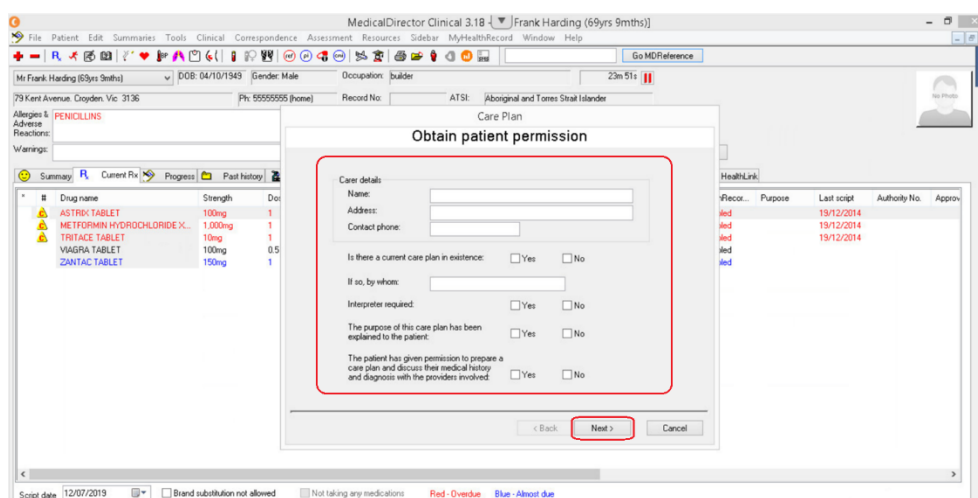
MedicalDirector Clinical 3.18 - Frank Harding (69yrs 9mths)

File Patient Edit Summaries Tools Clinical Correspondence Assessment Resources Sidebar MyHealthRecord Window Help

Go MDReference

Mr Frank Harding (69yrs 9mths) DOB: 04/10/1949 Gender: Male Occupation: builder 23m 51s

79 Kent Avenue, Croydon, Vic 3136 Ph: 55555555 (home) Record No: ATSI: Aboriginal and Torres Strait Islander

Allergies & Adverse Reactions: PENICILLINS

Warnings:

No Photo

Summary Current Rx Progress Past history HealthLink

| # | Drug name | Strength | Do | | Recor... | Purpose | Last script | Authority No. | Approv |
|---|---|---|---|---|---|---|---|---|---|
| | ASTRIX TABLET | 100mg | 1 | | led | | 19/12/2014 | | |
| | METFORMIN HYDROCHLORIDE X... | 1,000mg | 1 | | led | | 19/12/2014 | | |
| | TRITACE TABLET | 10mg | 1 | | led | | 19/12/2014 | | |
| | VIAGRA TABLET | 100mg | 0.5 | | led | | | | |
| | ZANTAC TABLET | 150mg | 1 | | led | | | | |

Care Plan

Obtain patient permission

Carer details
Name:
Address:
Contact phone:

Is there a current care plan in existence: Yes No

If so, by whom:

Interpreter required: Yes No

The purpose of this care plan has been explained to the patient: Yes No

The patient has given permission to prepare a care plan and discuss their medical history and diagnosis with the providers involved: Yes No

< Back Next > Cancel

Script date 12/07/2019 Brand substitution not allowed Not taking any medications Red - Overdue Blue - Almost due